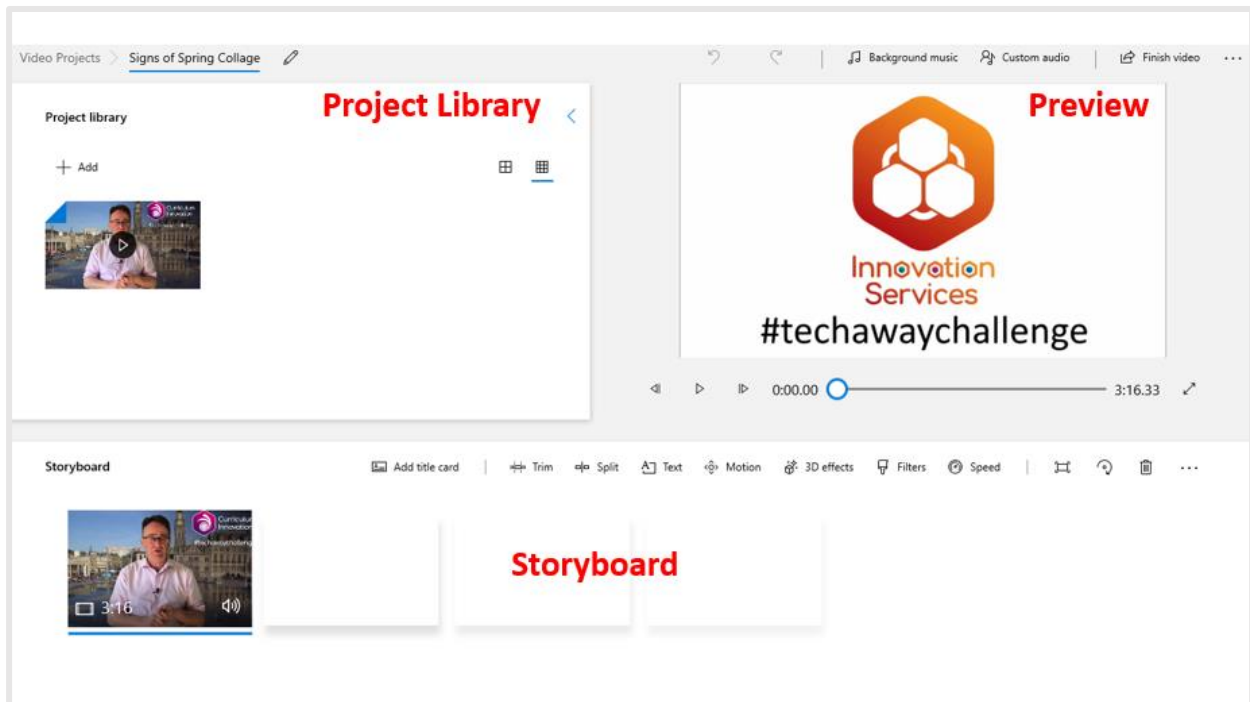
Video Projects > Signs of Spring Collage

Background music   Custom audio   Finish video   ...

Project library

Project Library

+ Add

Curriculum Innovation

Preview

Innovation Services

#techawaychallenge

0:00.00   3:16.33

Storyboard

Add title card   Trim   Split   Text   Motion   3D effects   Filters   Speed   ...

Curriculum Innovation
#techawaychallenge

3:16

Storyboard